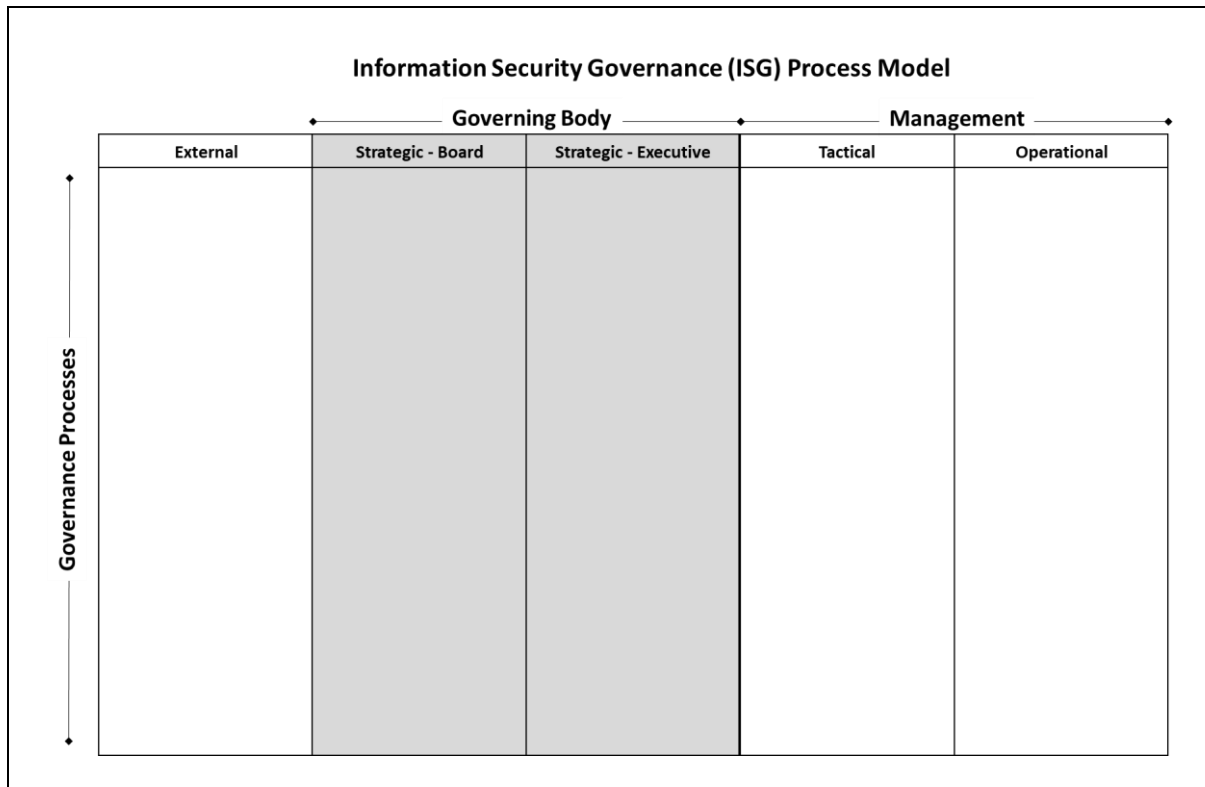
Information Security Governance (ISG) Process Model

Governing Body

Management

| External | Strategic - Board | Strategic - Executive | Tactical | Operational |
|---|---|---|---|---|
| | | | | |

Governance Processes